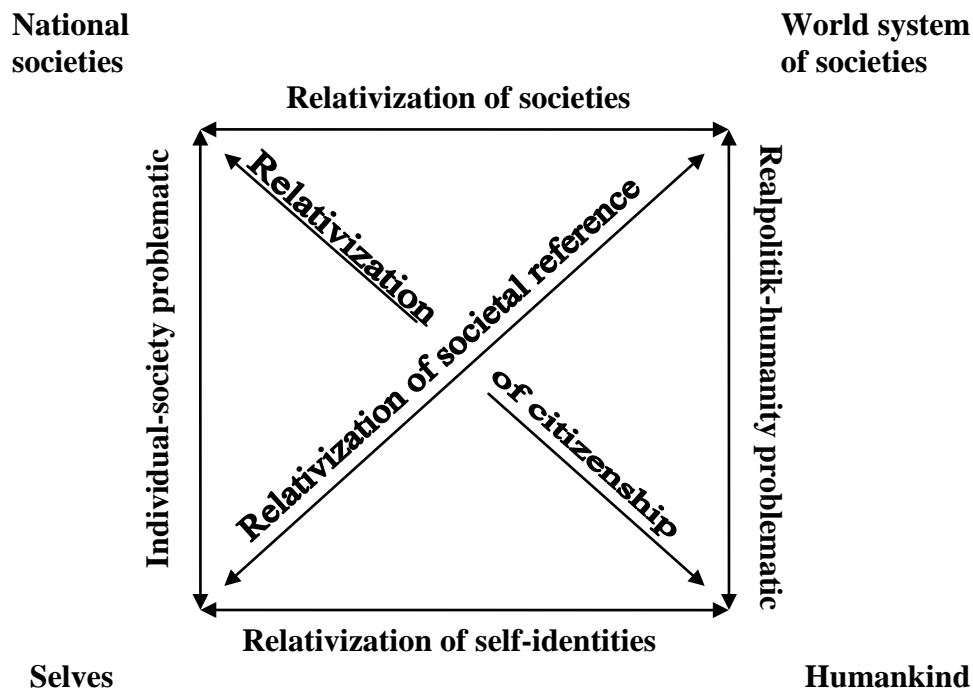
National societies

World system of societies

Relativization of societies

Individual-society problematic

Relativization

Relativization of societal reference

Realpolitik-humanity problematic

of citizenship

Relativization of self-identities

Selves

Humankind